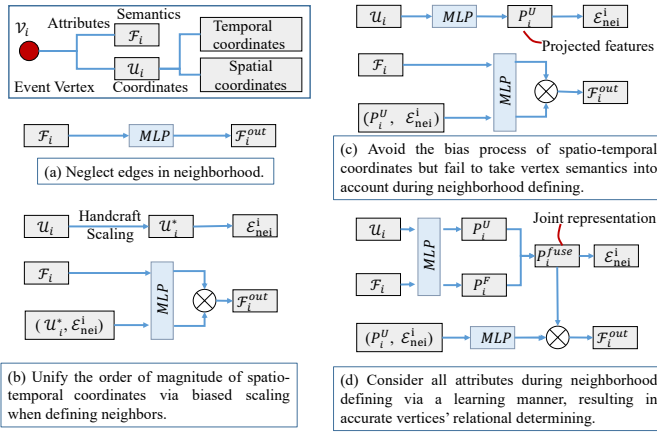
$v_i$ Attributes Semantics $\mathcal{F}_i$ Temporal coordinates

Event Vertex $\mathcal{U}_i$ Coordinates Spatial coordinates

$\mathcal{F}_i$ $MLP$ $\mathcal{F}_i^{out}$

(a) Neglect edges in neighborhood.

$\mathcal{U}_i$ Handcraft Scaling $\mathcal{U}_i^*$ $\mathcal{E}_{\text{nei}}^{\text{i}}$

$\mathcal{F}_i$ $MLP$ $\mathcal{F}_i^{out}$

$(\mathcal{U}_i^*, \mathcal{E}_{\text{nei}}^{\text{i}})$

(b) Unify the order of magnitude of spatio-temporal coordinates via biased scaling when defining neighbors.

$\mathcal{U}_i$ $MLP$ $P_i^U$ $\mathcal{E}_{\text{nei}}^{\text{i}}$

Projected features

$\mathcal{F}_i$ $MLP$ $\mathcal{F}_i^{out}$

$(P_i^U, \mathcal{E}_{\text{nei}}^{\text{i}})$

(c) Avoid the bias process of spatio-temporal coordinates but fail to take vertex semantics into account during neighborhood defining.

Joint representation

$\mathcal{U}_i$ $P_i^U$ $P_i^{fuse}$ $\mathcal{E}_{\text{nei}}^{\text{i}}$

$MLP$

$\mathcal{F}_i$ $P_i^F$

$(P_i^U, \mathcal{E}_{\text{nei}}^{\text{i}})$ $MLP$ $\mathcal{F}_i^{out}$

(d) Consider all attributes during neighborhood defining via a learning manner, resulting in accurate vertices' relational determining.